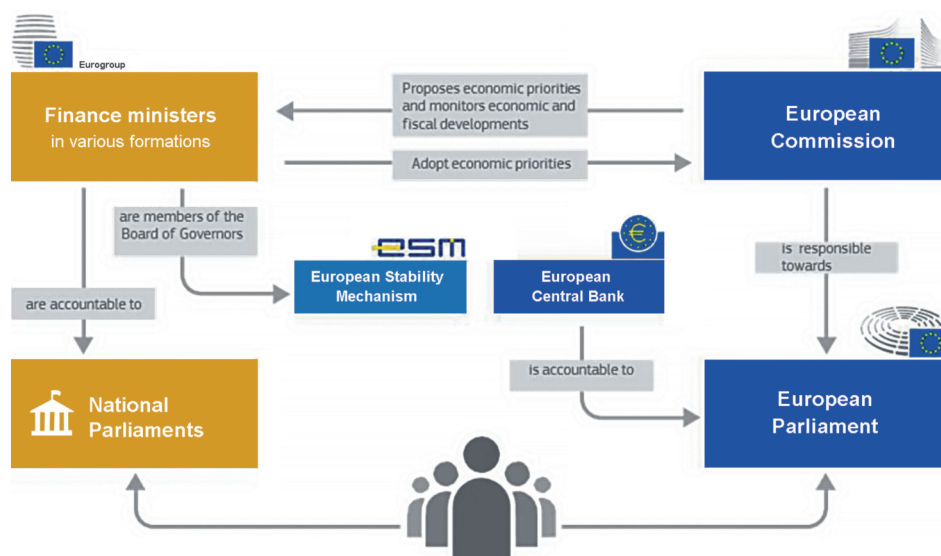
Eurogroup

Finance ministers
in various formations

Proposes economic priorities and monitors economic and fiscal developments

Adopt economic priorities

European Commission

are members of the Board of Governors

esm

European Stability Mechanism

European Central Bank

is responsible towards

are accountable to

is accountable to

National Parliaments

European Parliament